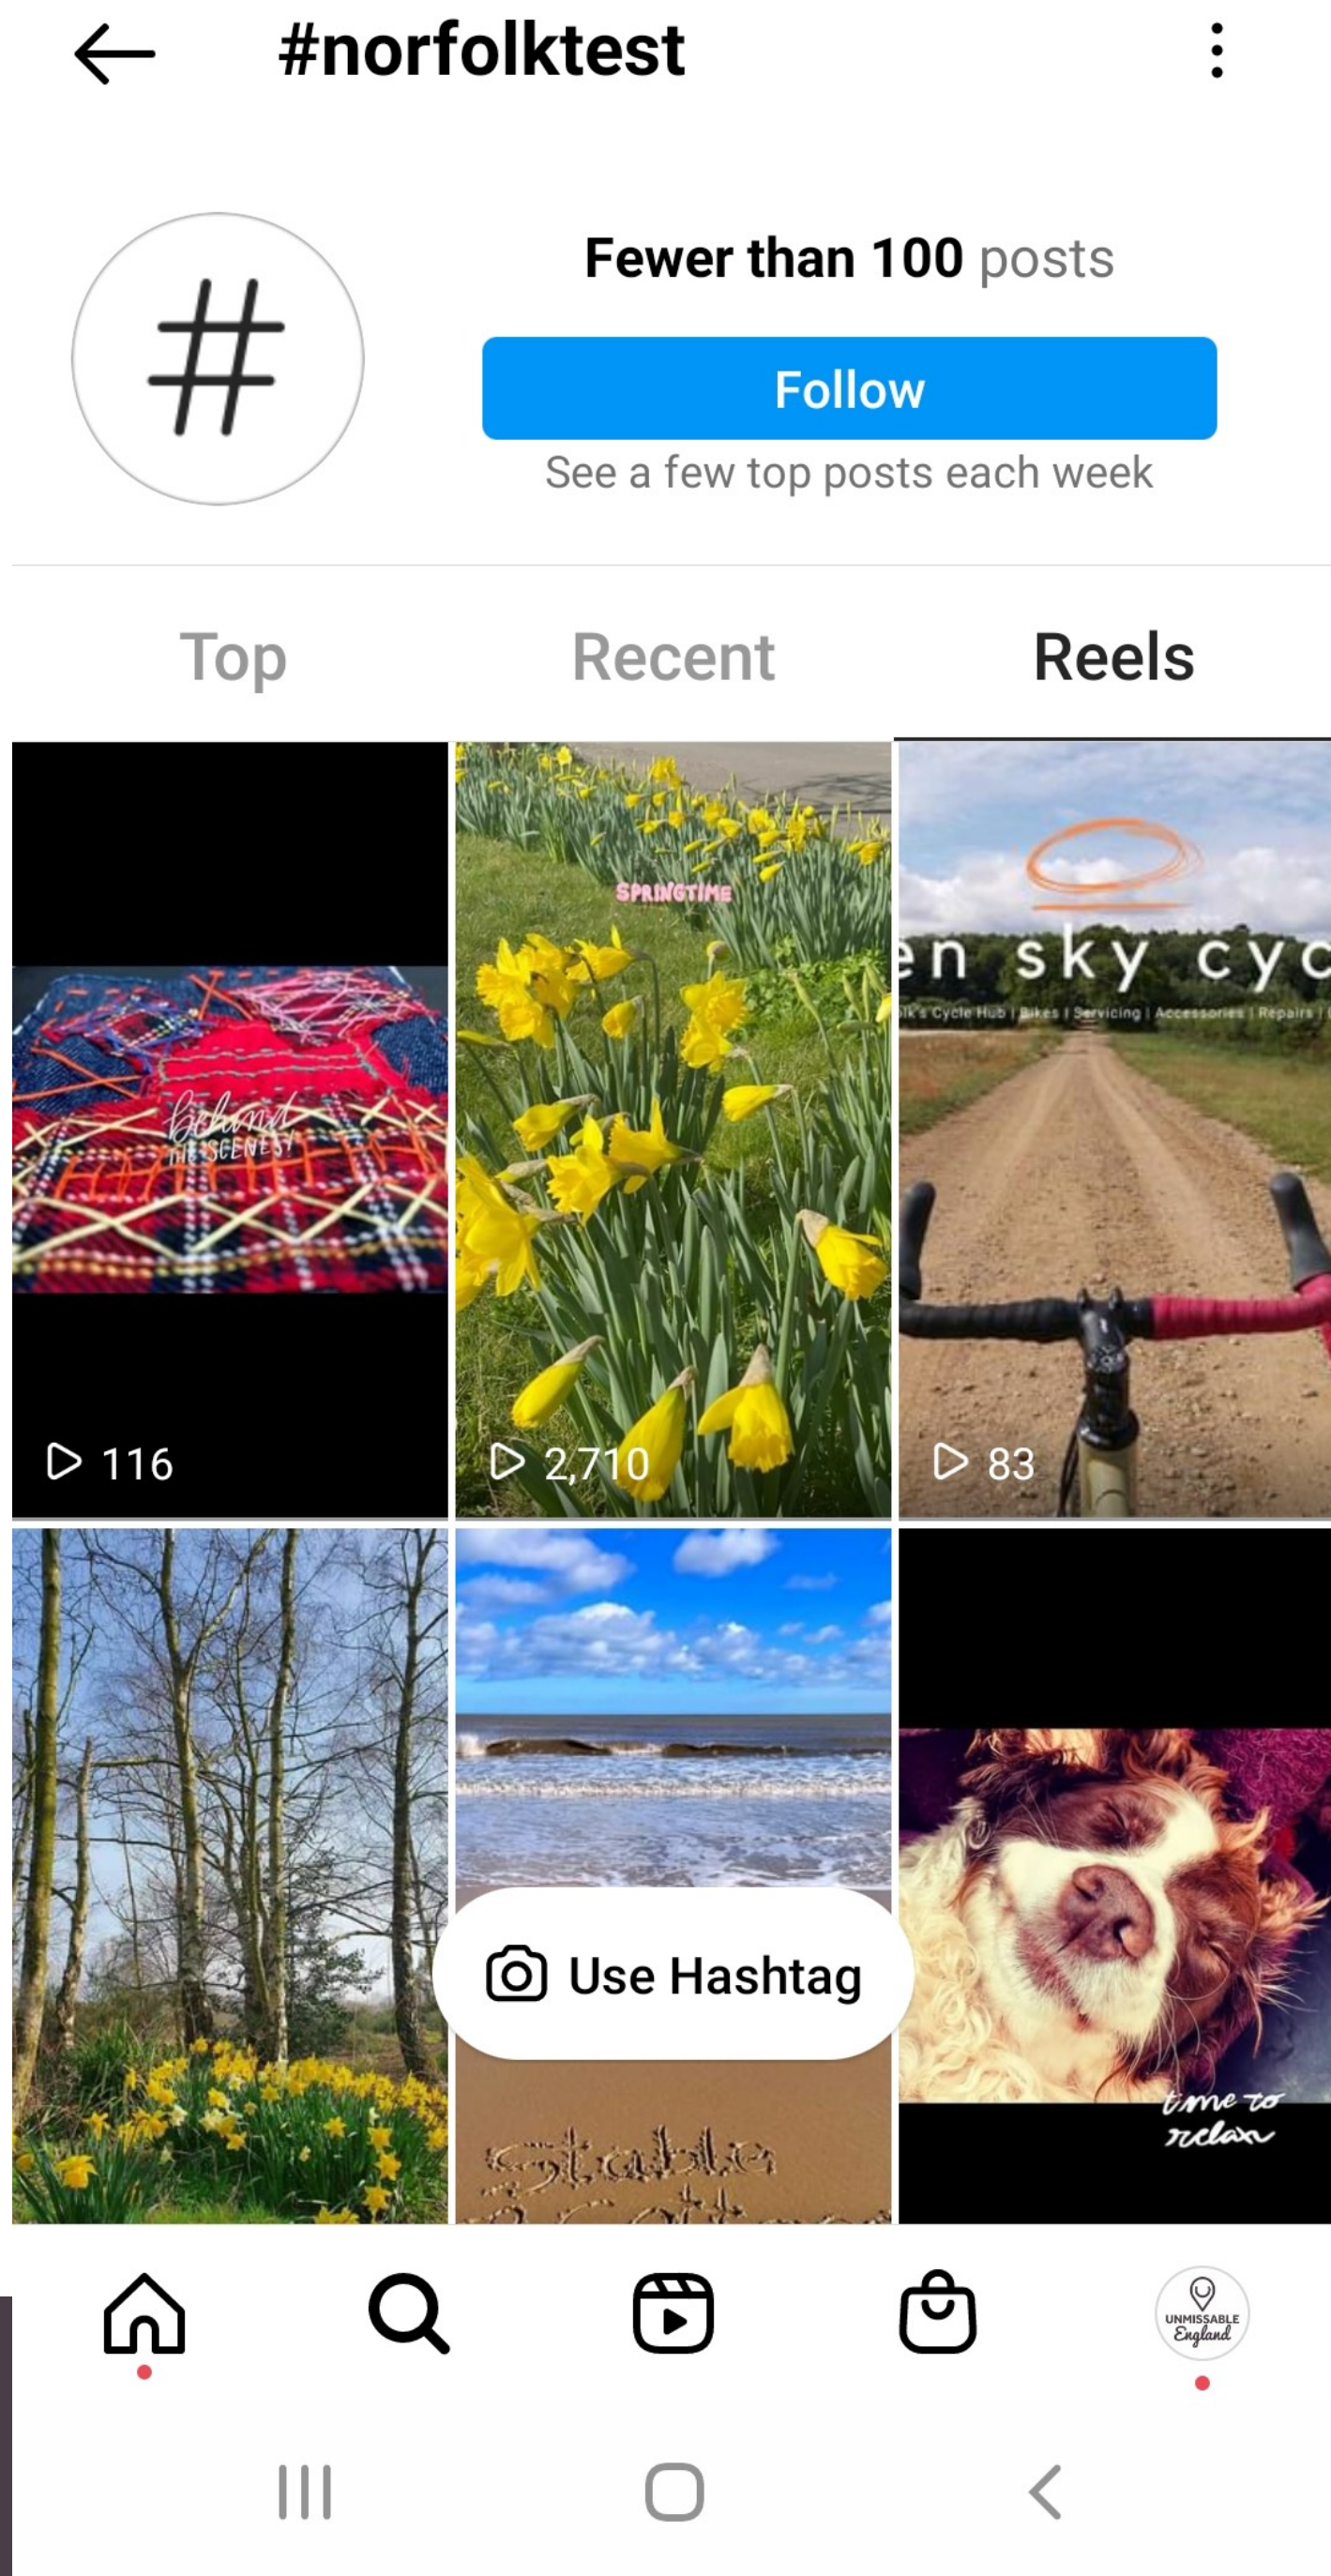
#norfolktest

#

Fewer than 100 posts

Follow

See a few top posts each week

Top

Recent

Reels

Behind the scenes!

116

SPRINGTIME

2,710

en sky cyc

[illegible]lk's Cycle Hub | Bikes | Servicing | Accessories | Repairs | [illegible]

83

Use Hashtag

Stable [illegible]

time to relax

UNMISSABLE England